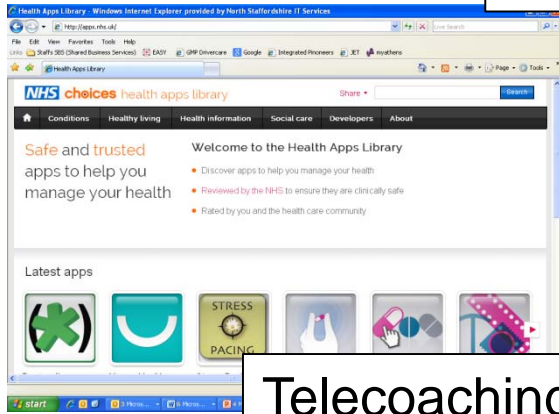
Health Apps Library - Windows Internet Explorer provided by North Staffordshire IT Services

http://apps.nhs.uk/

Live Search

File Edit View Favorites Tools Help

Links Staffs SBS (Shared Business Services) EASY GMP Drivercare Google Integrated Pinoneers JET myathens

Health Apps Library

Page Tools

NHS choices health apps library

Share

Search

Conditions Healthy living Health information Social care Developers About

Safe and trusted apps to help you manage your health

Welcome to the Health Apps Library

Discover apps to help you manage your health

Reviewed by the NHS to ensure they are clinically safe

Rated by you and the health care community

Latest apps

STRESS PACING

start

Telecoaching